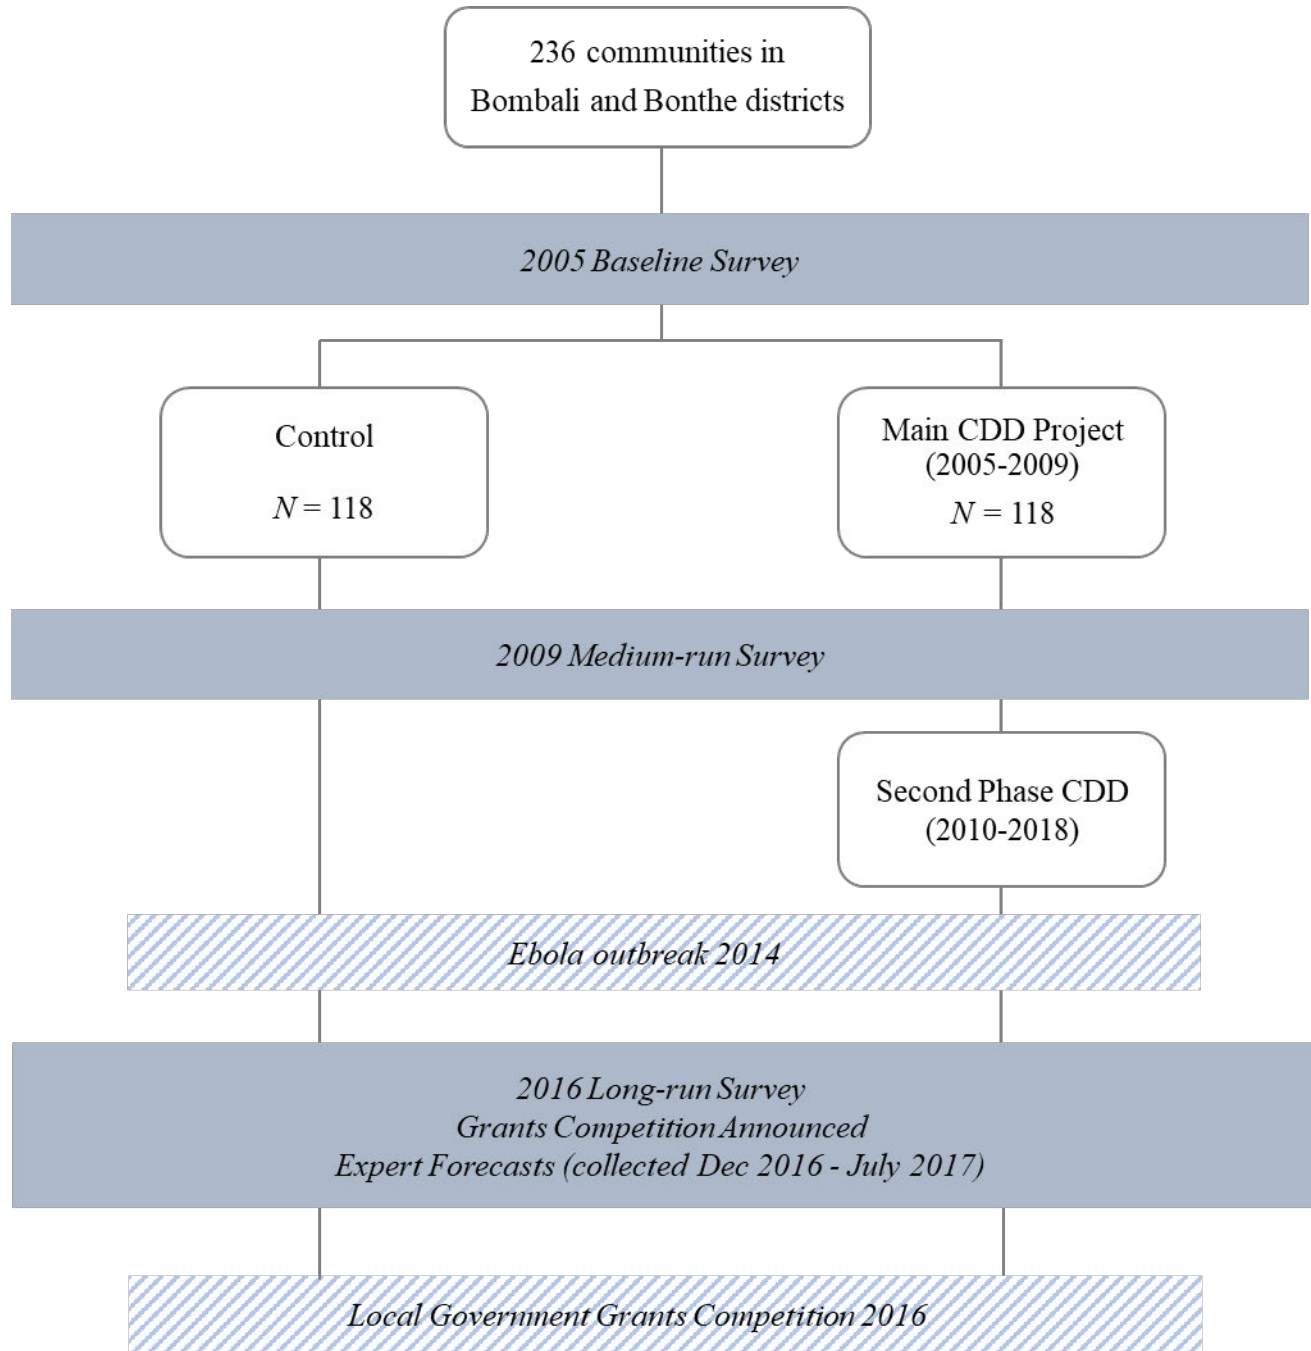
236 communities in
Bombali and Bonthe districts

2005 Baseline Survey

Control

$N = 118$

Main CDD Project
(2005-2009)
$N = 118$

2009 Medium-run Survey

Second Phase CDD
(2010-2018)

Ebola outbreak 2014

2016 Long-run Survey
Grants Competition Announced
Expert Forecasts (collected Dec 2016 - July 2017)

Local Government Grants Competition 2016